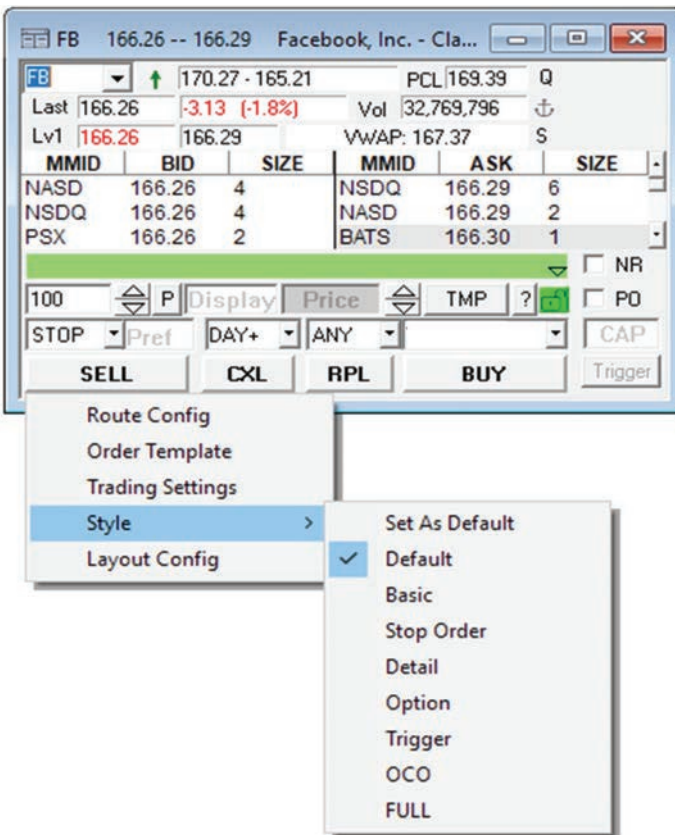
FB 166.26 -- 166.29 Facebook, Inc. - Cla...

FB 170.27 - 165.21 PCL 169.39 Q
Last 166.26 -3.13 (-1.8%) Vol 32,769,796
Lv1 166.26 166.29 VWAP: 167.37 S

| MMID | BID | SIZE | MMID | ASK | SIZE |
|---|---|---|---|---|---|
| NASD | 166.26 | 4 | NSDQ | 166.29 | 6 |
| NSDQ | 166.26 | 4 | NASD | 166.29 | 2 |
| PSX | 166.26 | 2 | BATS | 166.30 | 1 |

NR
100 P Display Price TMP ? PO
STOP Pref DAY+ ANY CAP
SELL CXL RPL BUY Trigger

Route Config
Order Template
Trading Settings
Style
Layout Config

Set As Default
Default
Basic
Stop Order
Detail
Option
Trigger
OCO
FULL